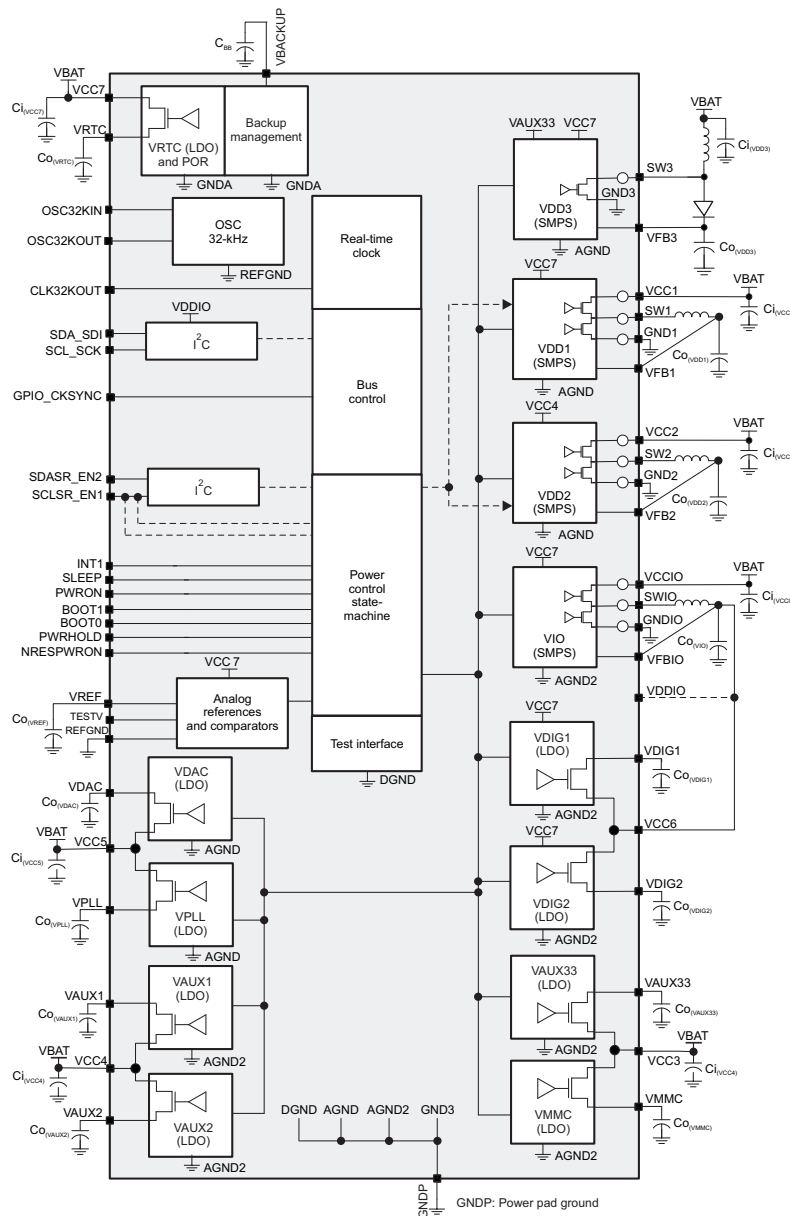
$C_{BB}$
VBACKUP
VBAT
$Ci_{(VCC7)}$
VCC7
VRTC
$Co_{(VRTC)}$
VRTC (LDO) and POR
Backup management
GNDA
GNDA
OSC32KIN
OSC32KOUT
OSC 32-kHz
REFGND
Real-time clock
CLK32KOUT
VDDIO
SDA_SDI
SCL_SCK
$I^2C$
Bus control
GPIO_CKSYNC
SDASR_EN2
SCLSR_EN1
$I^2C$
INT1
SLEEP
PWRON
BOOT1
BOOT0
PWRHOLD
NRESPWRON
Power control state-machine
VCC 7
VREF
$Co_{(VREF)}$
TESTV
REFGND
Analog references and comparators
Test interface
DGND
VDAC
$Co_{(VDAC)}$
VDAC (LDO)
AGND
VBAT
$Ci_{(VCC5)}$
VCC5
VPLL
$Co_{(VPLL)}$
VPLL (LDO)
AGND
VAUX1
$Co_{(VAUX1)}$
VAUX1 (LDO)
AGND2
VBAT
$Ci_{(VCC4)}$
VCC4
VAUX2
$Co_{(VAUX2)}$
VAUX2 (LDO)
AGND2
DGND AGND AGND2 GND3
GNDP
GNDP: Power pad ground
VAUX33 VCC7
VDD3 (SMPS)
GND3
AGND
VBAT
$Ci_{(VDD3)}$
SW3
VFB3
$Co_{(VDD3)}$
VCC7
VDD1 (SMPS)
AGND
VCC1
VBAT
SW1
GND1
$Ci_{(VCC}$
$Co_{(VDD1)}$
VFB1
VCC4
VDD2 (SMPS)
AGND
VCC2
VBAT
SW2
GND2
$Ci_{(VCC}$
$Co_{(VDD2)}$
VFB2
VCC7
VIO (SMPS)
AGND2
VCCIO
VBAT
SWIO
GNDIO
$Ci_{(VCC}$
$Co_{(VIO)}$
VFBIO
VDDIO
VCC7
VDIG1 (LDO)
AGND2
VDIG1
$Co_{(VDIG1)}$
VCC6
VCC7
VDIG2 (LDO)
AGND2
VDIG2
$Co_{(VDIG2)}$
VAUX33 (LDO)
AGND2
VAUX33
$Co_{(VAUX33)}$
VBAT
VCC3
$Ci_{(VCC4)}$
VMMC (LDO)
AGND2
VMMC
$Co_{(VMMC)}$